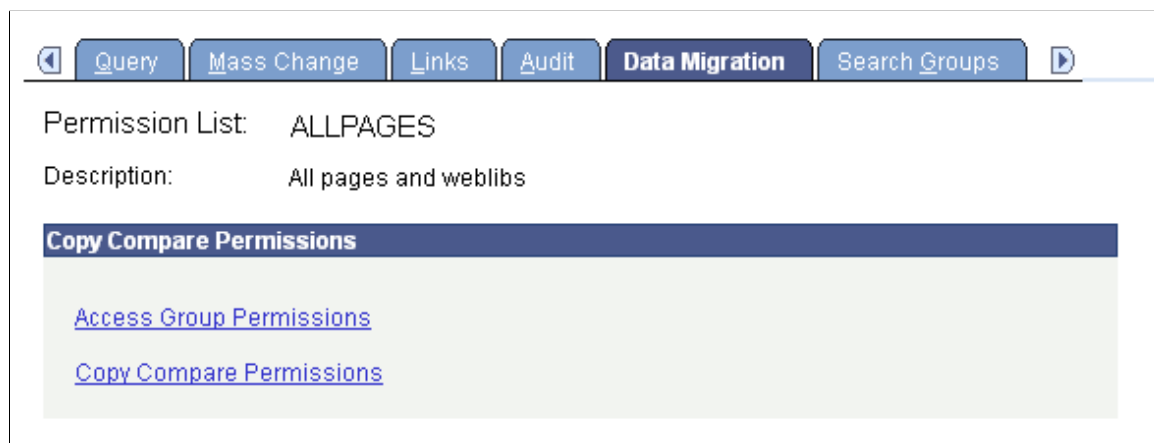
Query | Mass Change | Links | Audit | Data Migration | Search Groups

Permission List: ALLPAGES

Description: All pages and weblibs

Copy Compare Permissions

Access Group Permissions

Copy Compare Permissions